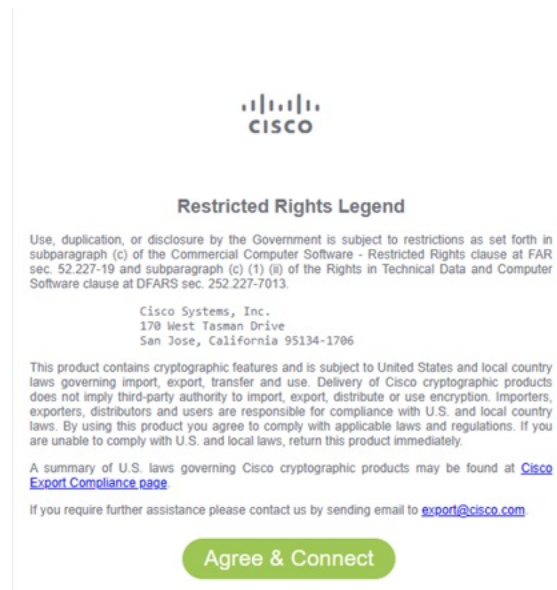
CISCO

Restricted Rights Legend

Use, duplication, or disclosure by the Government is subject to restrictions as set forth in subparagraph (c) of the Commercial Computer Software - Restricted Rights clause at FAR sec. 52.227-19 and subparagraph (c) (1) (ii) of the Rights in Technical Data and Computer Software clause at DFARS sec. 252.227-7013.

Cisco Systems, Inc.
170 West Tasman Drive
San Jose, California 95134-1706

This product contains cryptographic features and is subject to United States and local country laws governing import, export, transfer and use. Delivery of Cisco cryptographic products does not imply third-party authority to import, export, distribute or use encryption. Importers, exporters, distributors and users are responsible for compliance with U.S. and local country laws. By using this product you agree to comply with applicable laws and regulations. If you are unable to comply with U.S. and local laws, return this product immediately.

A summary of U.S. laws governing Cisco cryptographic products may be found at Cisco Export Compliance page.

If you require further assistance please contact us by sending email to export@cisco.com.

Agree & Connect